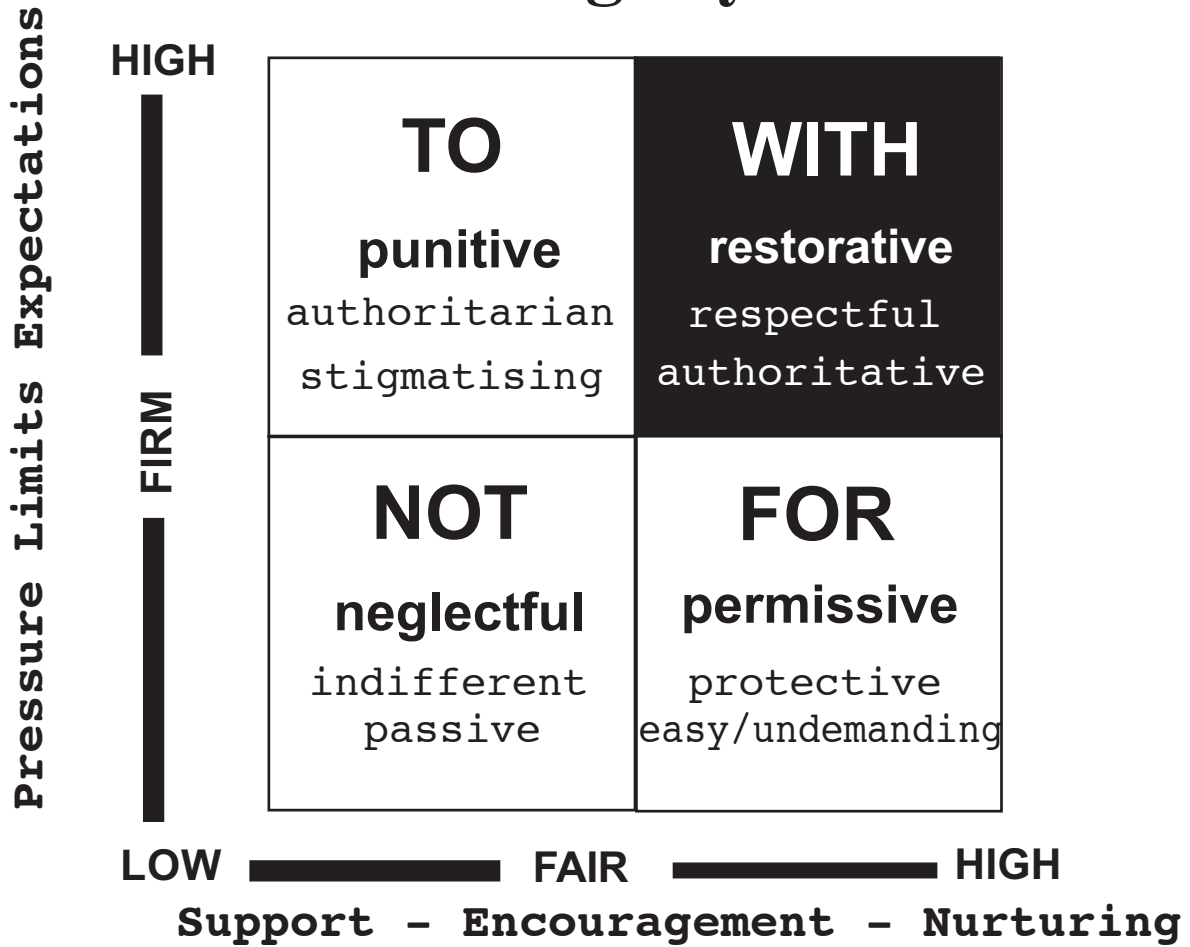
Pressure Limits Expectations

HIGH

FIRM

LOW

| TO | WITH |
|---|---|
| punitive authoritarian stigmatising | restorative respectful authoritative |
| NOT | FOR |
| neglectful indifferent passive | permissive protective easy/undemanding |

FAIR

HIGH

Support - Encouragement - Nurturing